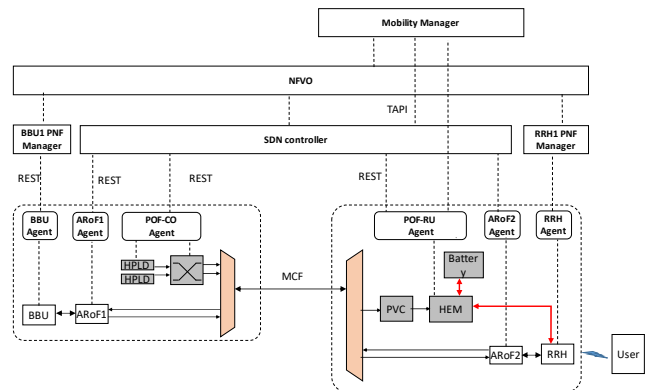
Mobility Manager

NFVO

TAPI

BBU1 PNF Manager

SDN controller

RRH1 PNF Manager

REST

REST

REST

REST

BBU Agent

ARoF1 Agent

POF-CO Agent

POF-RU Agent

ARoF2 Agent

RRH Agent

HPLD

HPLD

MCF

Battery

BBU

ARoF1

PVC

HEM

ARoF2

RRH

User